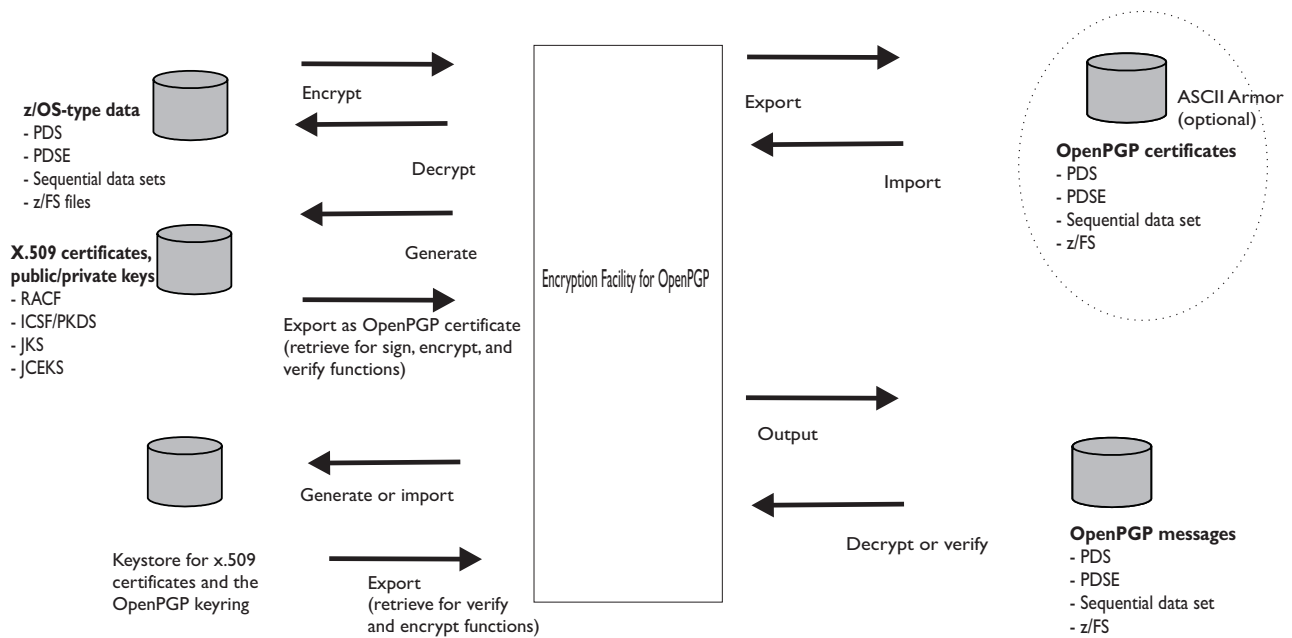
**z/OS-type data**
- PDS
- PDSE
- Sequential data sets
- z/FS files

Encrypt

Decrypt

**X.509 certificates, public/private keys**
- RACF
- ICSF/PKDS
- JKS
- JCEKS

Generate

Export as OpenPGP certificate (retrieve for sign, encrypt, and verify functions)

Generate or import

Keystore for x.509 certificates and the OpenPGP keyring

Export (retrieve for verify and encrypt functions)

Encryption Facility for OpenPGP

Export

Import

ASCII Armor (optional)

**OpenPGP certificates**
- PDS
- PDSE
- Sequential data set
- z/FS

Output

Decrypt or verify

**OpenPGP messages**
- PDS
- PDSE
- Sequential data set
- z/FS